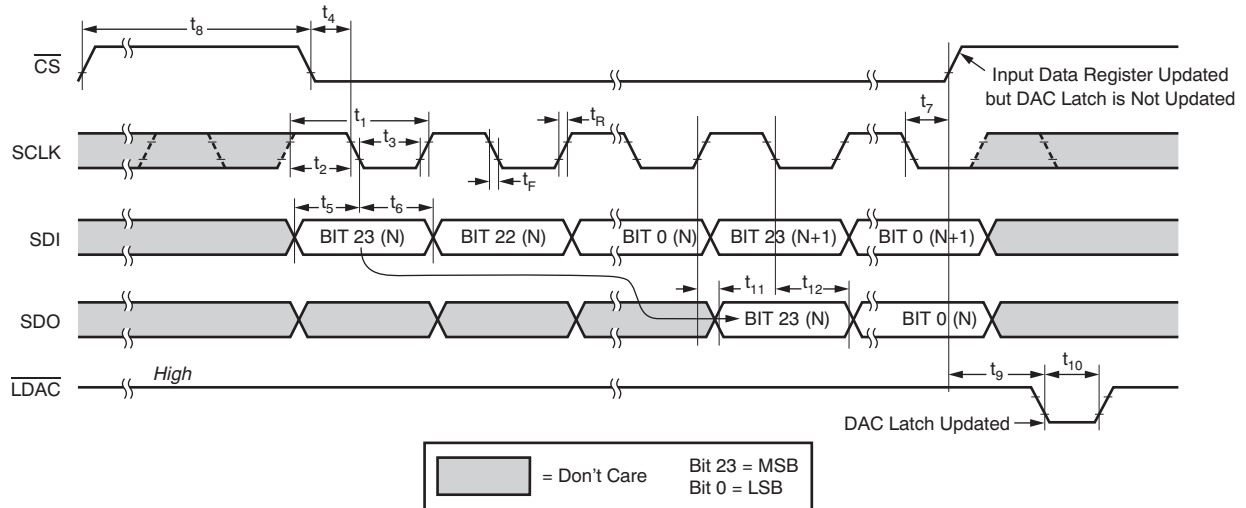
$t_8$

$t_4$

$\overline{CS}$

Input Data Register Updated but DAC Latch is Not Updated

$t_1$

$t_R$

$t_7$

SCLK

$t_3$

$t_2$

$t_F$

$t_5$

$t_6$

SDI

BIT 23 (N)

BIT 22 (N)

BIT 0 (N)

BIT 23 (N+1)

BIT 0 (N+1)

$t_{11}$

$t_{12}$

SDO

BIT 23 (N)

BIT 0 (N)

High

$t_9$

$t_{10}$

$\overline{LDAC}$

DAC Latch Updated

= Don't Care

Bit 23 = MSB
Bit 0 = LSB